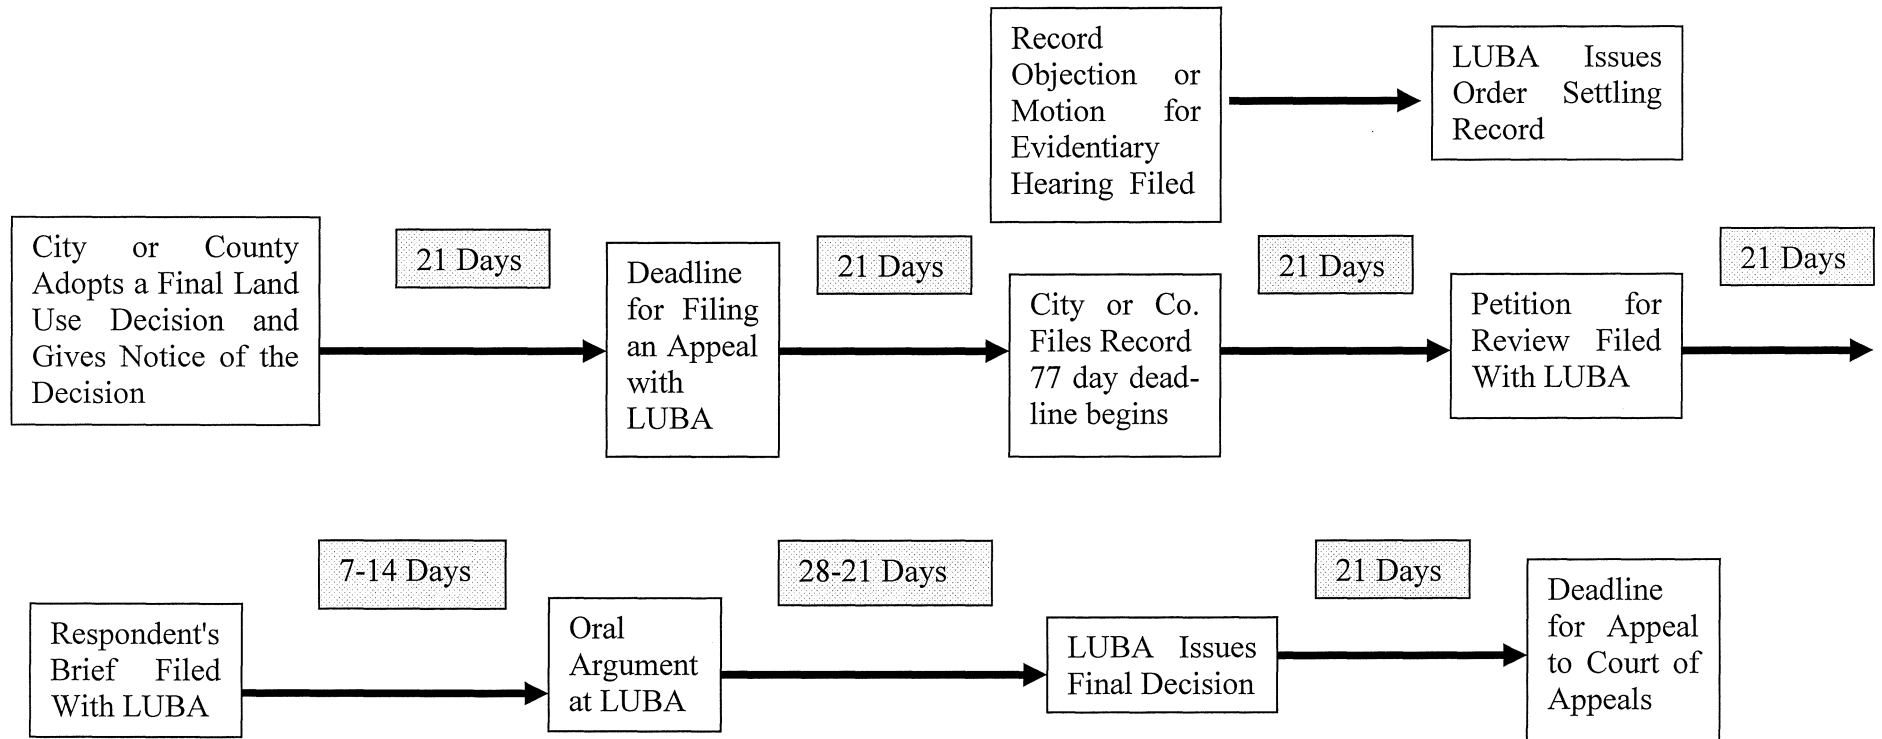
Record Objection or Motion for Evidentiary Hearing Filed

LUBA Issues Order Settling Record

City or County Adopts a Final Land Use Decision and Gives Notice of the Decision

21 Days

Deadline for Filing an Appeal with LUBA

21 Days

City or Co. Files Record 77 day deadline begins

21 Days

Petition for Review Filed With LUBA

21 Days

Respondent's Brief Filed With LUBA

7-14 Days

Oral Argument at LUBA

28-21 Days

LUBA Issues Final Decision

21 Days

Deadline for Appeal to Court of Appeals